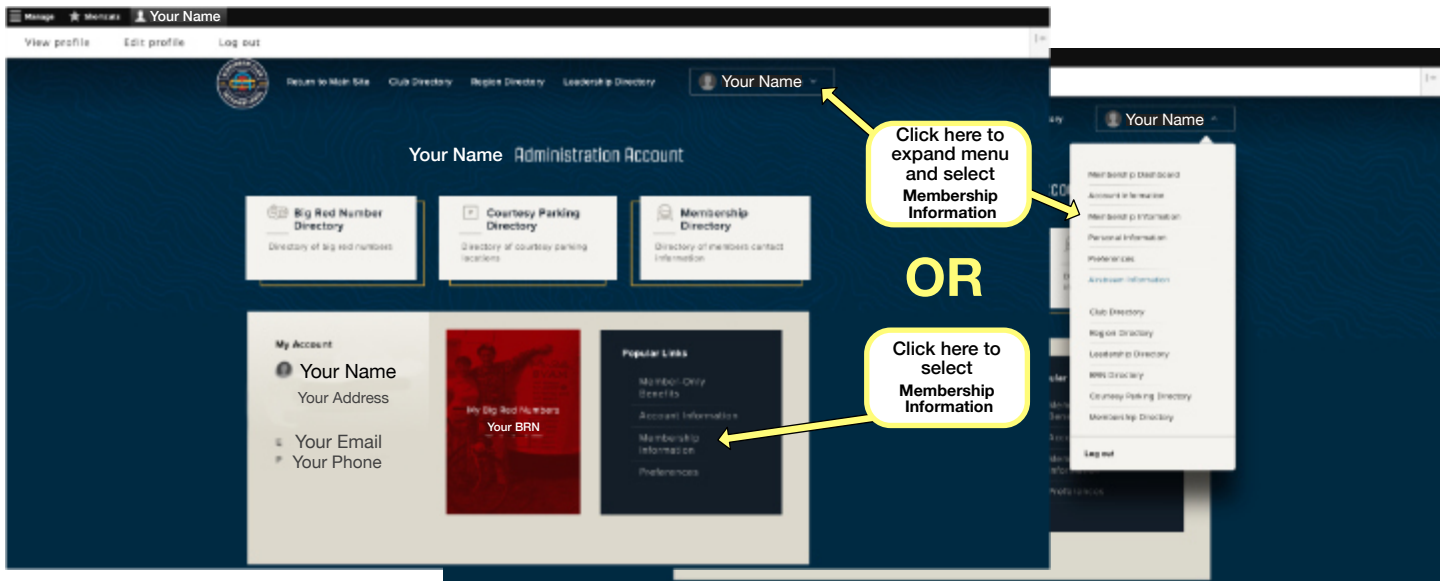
Manage Shortcuts Your Name

View profile Edit profile Log out

Return to Main Site Club Directory Region Directory Leadership Directory Your Name

Your Name Administration Account

Big Red Number Directory
Directory of big red numbers

Courtesy Parking Directory
Directory of courtesy parking locations

Membership Directory
Directory of members contact information

My Account
Your Name
Your Address
Your Email
Your Phone

My Big Red Numbers
Your BRN

Popular Links
Member-Only Benefits
Account Information
Membership Information
Preferences

Your Name

Membership Dashboard
Account Information
Membership Information
Personal Information
Preferences
Area/user Information

Club Directory
Region Directory
Leadership Directory
BRN Directory
Courtesy Parking Directory
Membership Directory

Log out

Click here to expand menu and select Membership Information

OR

Click here to select Membership Information